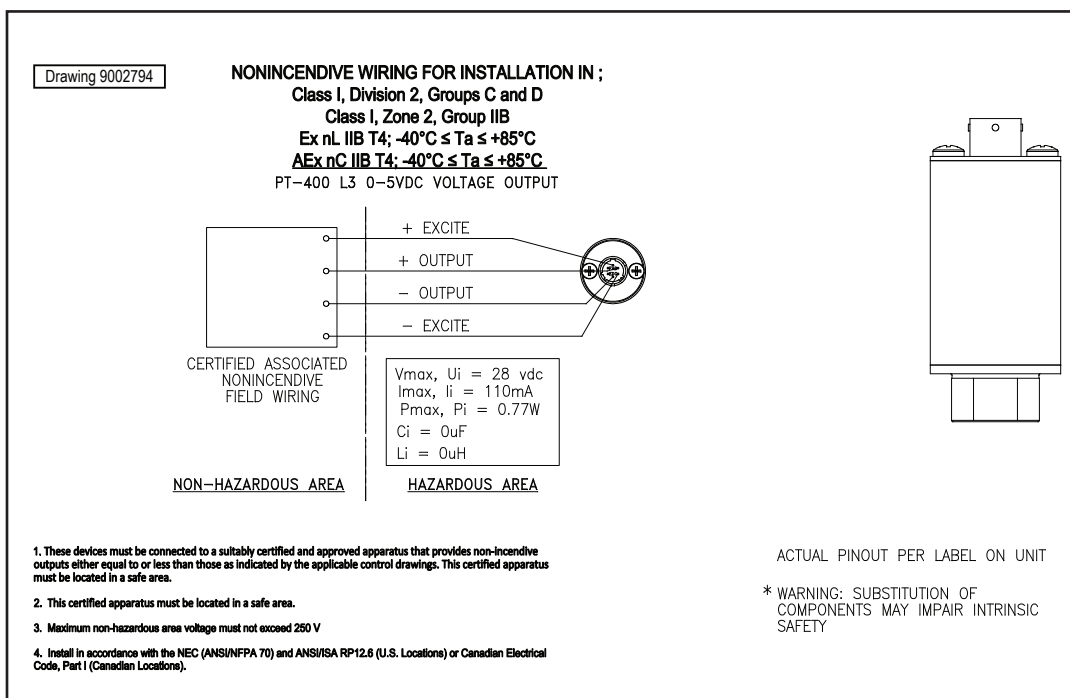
Drawing 9002794

NONINCENDIVE WIRING FOR INSTALLATION IN ;
Class I, Division 2, Groups C and D
Class I, Zone 2, Group IIB
Ex nL IIB T4; -40°C ≤ Ta ≤ +85°C
AEx nC IIB T4; -40°C ≤ Ta ≤ +85°C
PT-400 L3 0-5VDC VOLTAGE OUTPUT

+ EXCITE
+ OUTPUT
- OUTPUT
- EXCITE

CERTIFIED ASSOCIATED NONINCENDIVE FIELD WIRING

Vmax, Ui = 28 vdc
Imax, Ii = 110mA
Pmax, Pi = 0.77W
Ci = 0uF
Li = 0uH

NON-HAZARDOUS AREA

HAZARDOUS AREA

1. These devices must be connected to a suitably certified and approved apparatus that provides non-incendive outputs either equal to or less than those as indicated by the applicable control drawings. This certified apparatus must be located in a safe area.

2. This certified apparatus must be located in a safe area.

3. Maximum non-hazardous area voltage must not exceed 250 V

4. Install in accordance with the NEC (ANSI/NFPA 70) and ANSI/ISA RP12.6 (U.S. Locations) or Canadian Electrical Code, Part I (Canadian Locations).

ACTUAL PINOUT PER LABEL ON UNIT

* WARNING: SUBSTITUTION OF COMPONENTS MAY IMPAIR INTRINSIC SAFETY